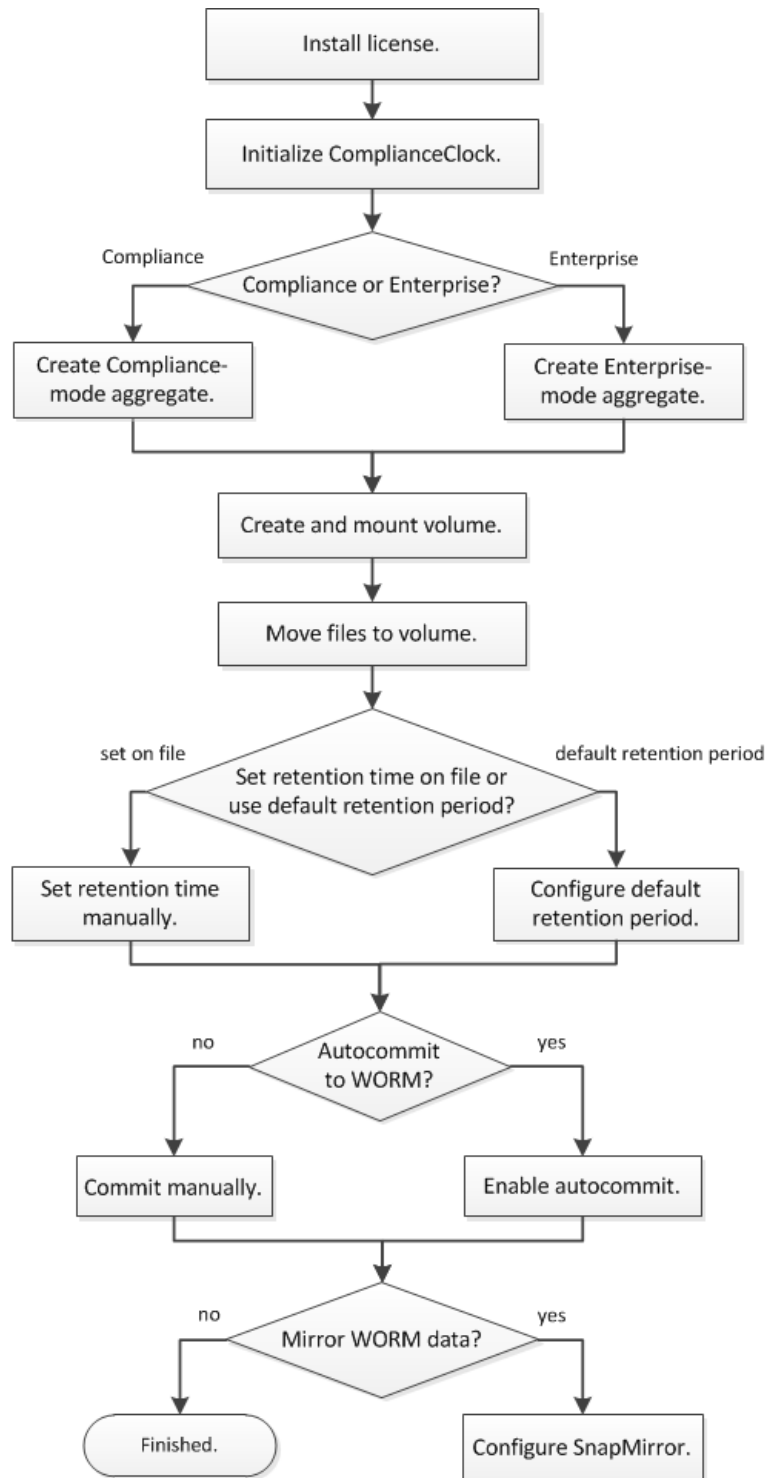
Install license.

Initialize ComplianceClock.

Compliance

Compliance or Enterprise?

Enterprise

Create Compliance-mode aggregate.

Create Enterprise-mode aggregate.

Create and mount volume.

Move files to volume.

set on file

Set retention time on file or use default retention period?

default retention period

Set retention time manually.

Configure default retention period.

no

Autocommit to WORM?

yes

Commit manually.

Enable autocommit.

no

Mirror WORM data?

yes

Finished.

Configure SnapMirror.